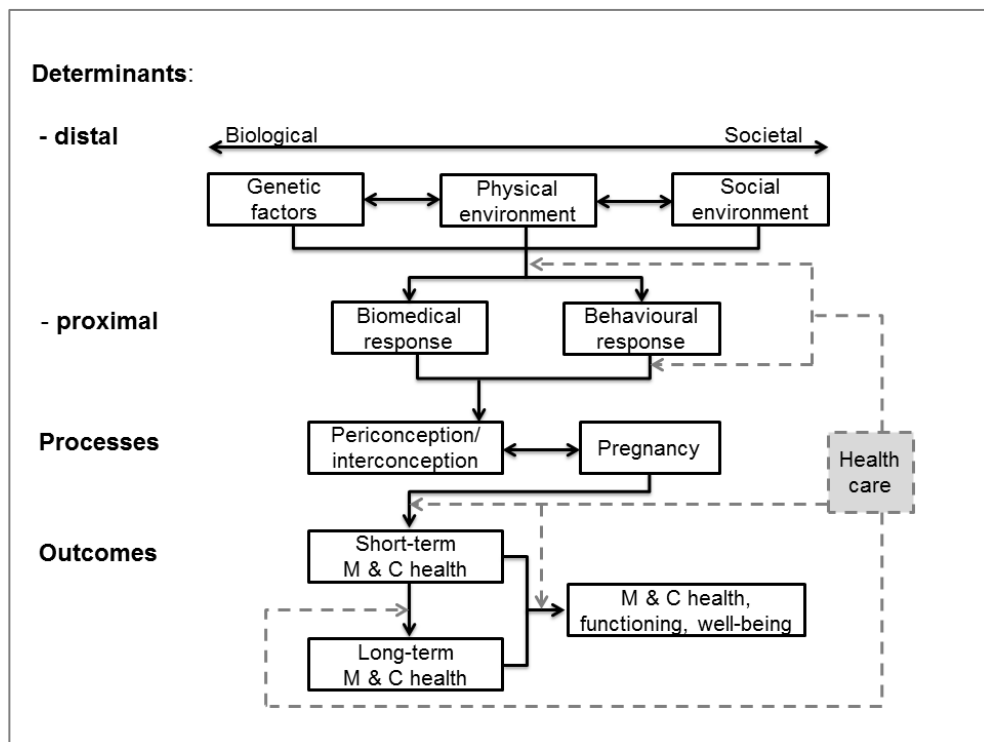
Determinants:

- distal

Biological

Societal

Genetic factors

Physical environment

Social environment

- proximal

Biomedical response

Behavioural response

Processes

Periconception/ interconception

Pregnancy

Health care

Outcomes

Short-term M & C health

M & C health, functioning, well-being

Long-term M & C health